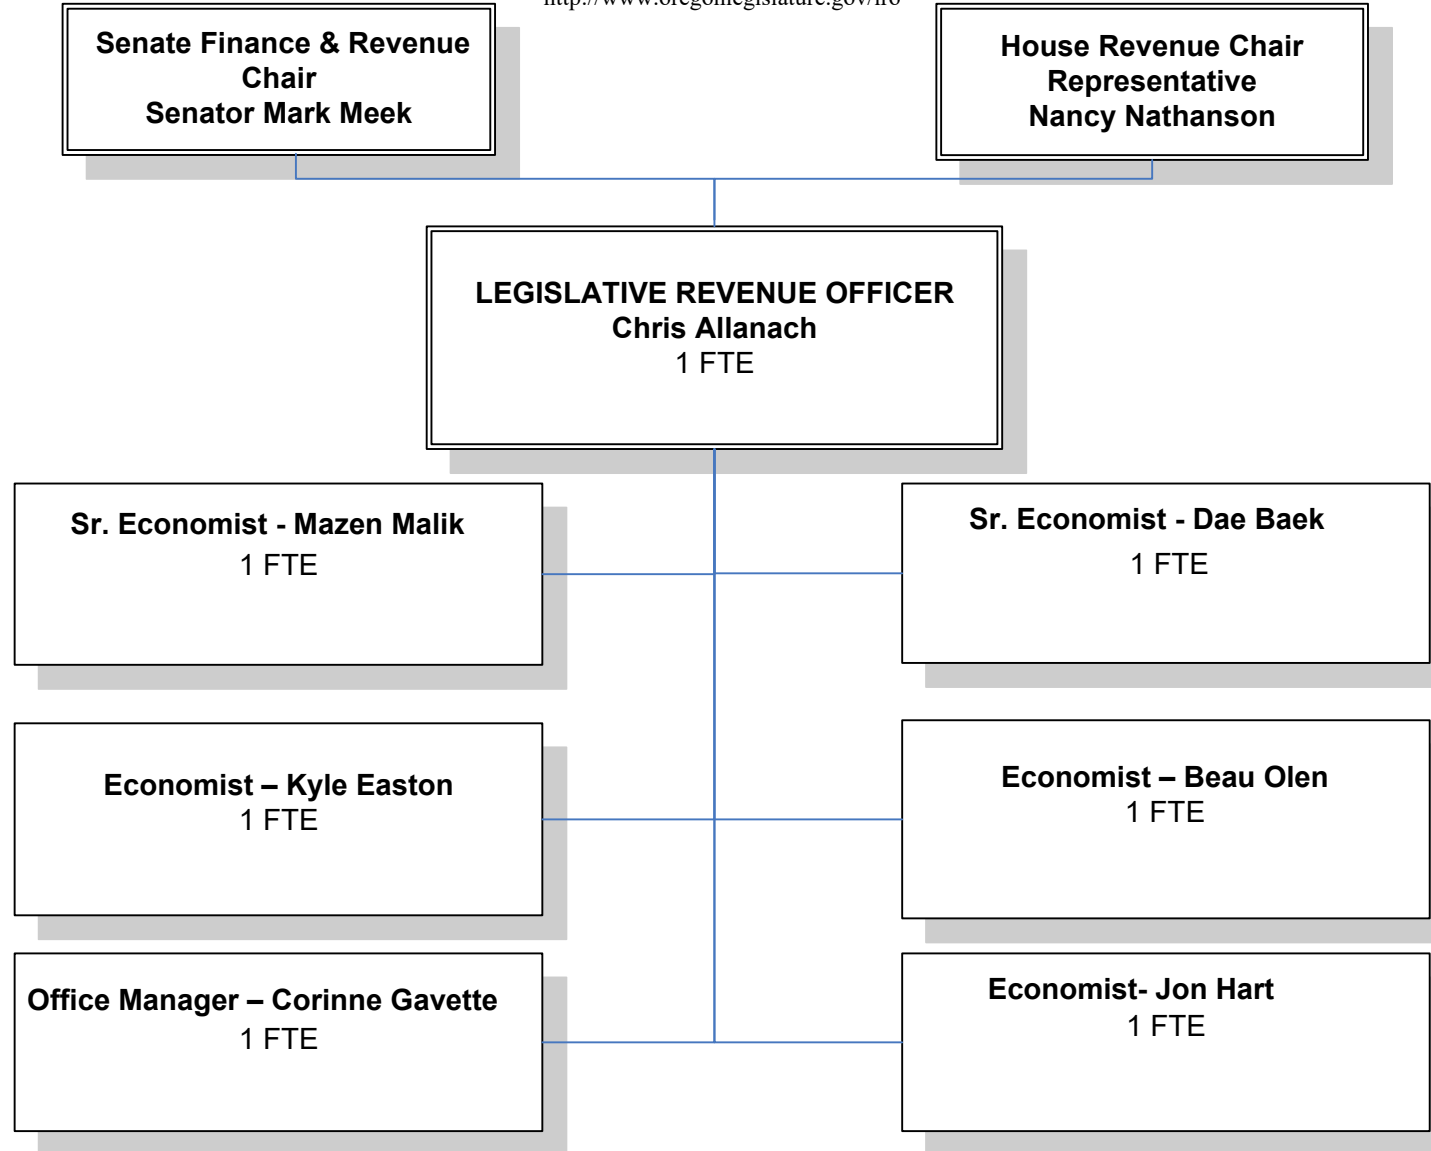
http://www.oregonlegislature.gov/lro

Senate Finance & Revenue Chair
Senator Mark Meek

House Revenue Chair
Representative
Nancy Nathanson

LEGISLATIVE REVENUE OFFICER
Chris Allanach
1 FTE

Sr. Economist - Mazen Malik
1 FTE

Sr. Economist - Dae Baek
1 FTE

Economist – Kyle Easton
1 FTE

Economist – Beau Olen
1 FTE

Office Manager – Corinne Gavette
1 FTE

Economist- Jon Hart
1 FTE